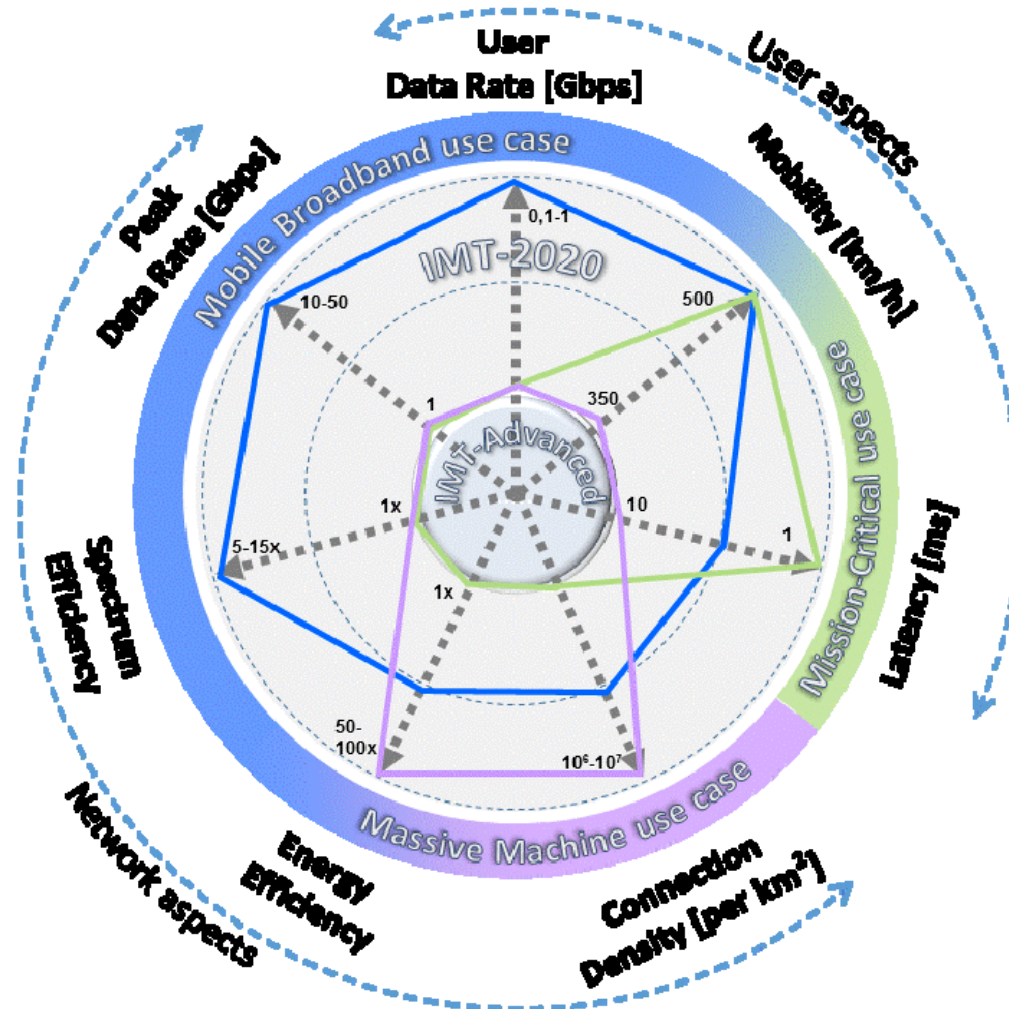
User Data Rate [Gbps]

User aspects

Mobility [km/h]

Peak Data Rate [Gbps]

Mobile Broadband use case

IMT-2020

0,1-1

500

10-50

Mission-Critical use case

350

1

IMT-Advanced

10

1x

1

5-15x

Spectrum Efficiency

Latency [ms]

1x

50-100x

$10^6$-$10^7$

Massive Machine use case

Network aspects

Energy Efficiency

Connection Density [per km$^2$]